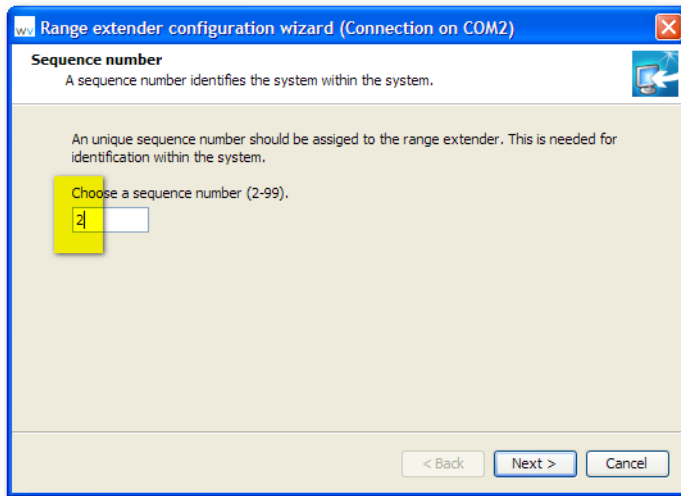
WV Range extender configuration wizard (Connection on COM2)

Sequence number
A sequence number identifies the system within the system.

An unique sequence number should be assiged to the range extender. This is needed for identification within the system.

Choose a sequence number (2-99).
2

< Back
Next >
Cancel